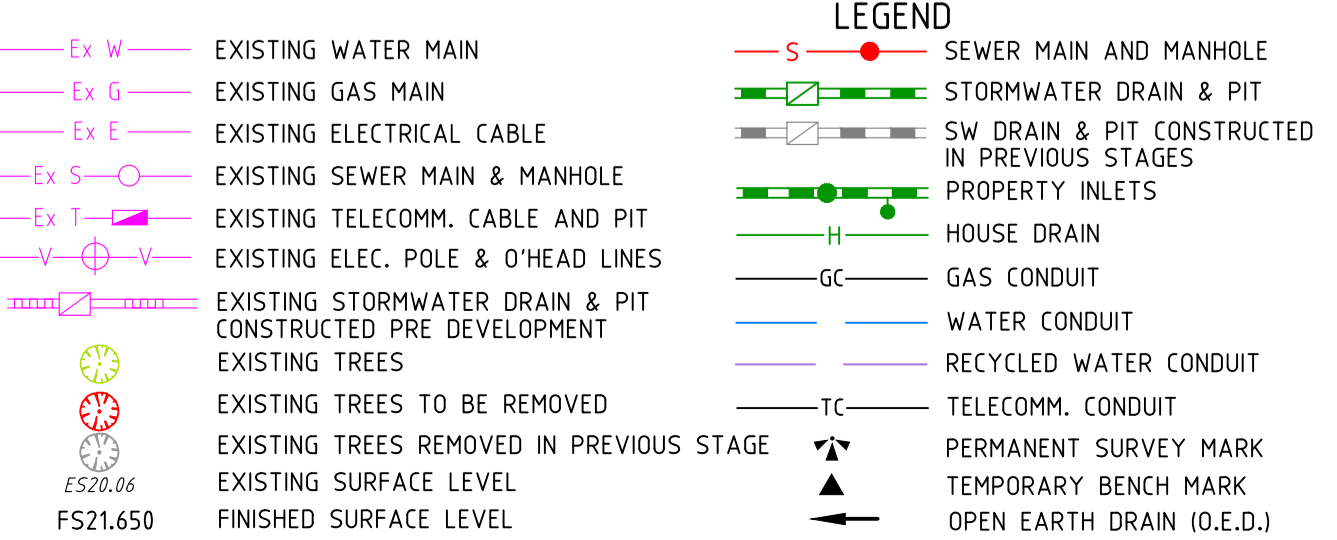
LEGEND

Ex W EXISTING WATER MAIN

Ex G EXISTING GAS MAIN

Ex E EXISTING ELECTRICAL CABLE

Ex S EXISTING SEWER MAIN & MANHOLE

Ex T EXISTING TELECOMM. CABLE AND PIT

V V EXISTING ELEC. POLE & O'HEAD LINES

EXISTING STORMWATER DRAIN & PIT CONSTRUCTED PRE DEVELOPMENT

EXISTING TREES

EXISTING TREES TO BE REMOVED

EXISTING TREES REMOVED IN PREVIOUS STAGE

ES20.06 EXISTING SURFACE LEVEL

FS21.650 FINISHED SURFACE LEVEL

S SEWER MAIN AND MANHOLE

STORMWATER DRAIN & PIT

SW DRAIN & PIT CONSTRUCTED IN PREVIOUS STAGES

PROPERTY INLETS

H HOUSE DRAIN

GC GAS CONDUIT

WATER CONDUIT

RECYCLED WATER CONDUIT

TC TELECOMM. CONDUIT

PERMANENT SURVEY MARK

TEMPORARY BENCH MARK

OPEN EARTH DRAIN (O.E.D.)